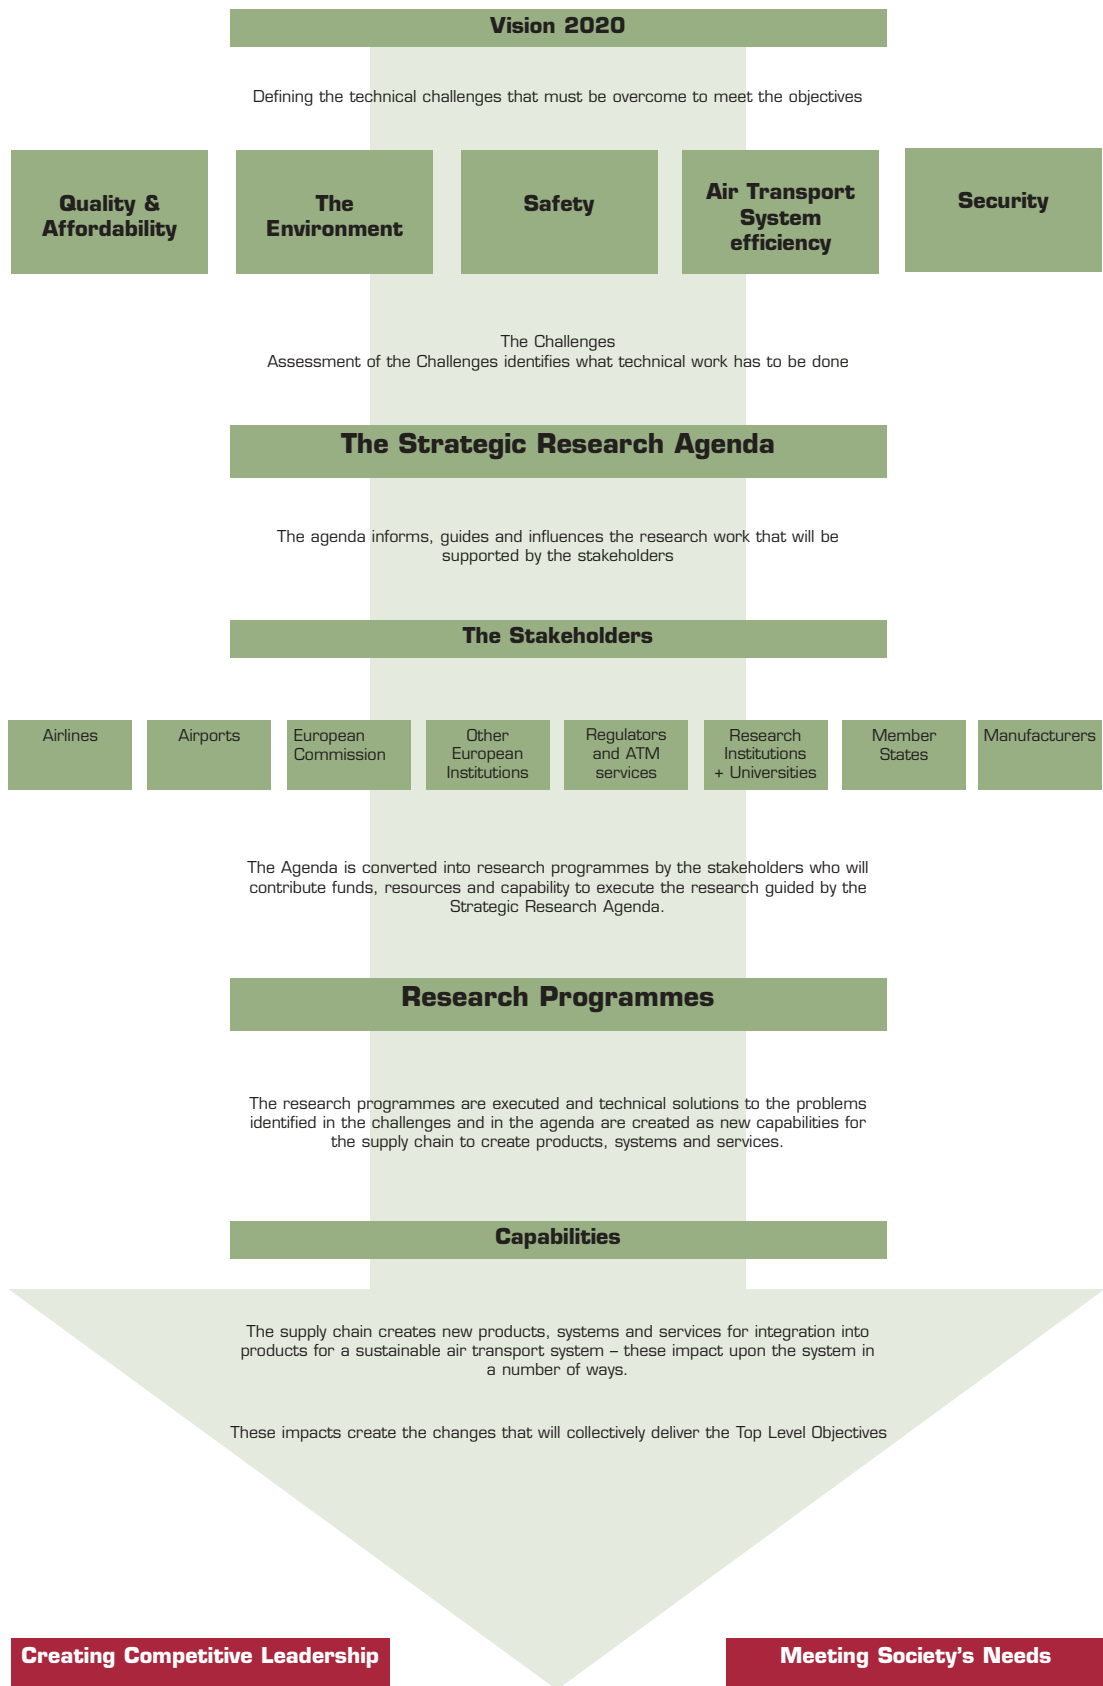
Vision 2020

Defining the technical challenges that must be overcome to meet the objectives

Quality & Affordability

The Environment

Safety

Air Transport System efficiency

Security

The Challenges
Assessment of the Challenges identifies what technical work has to be done

The Strategic Research Agenda

The agenda informs, guides and influences the research work that will be supported by the stakeholders

The Stakeholders

Airlines

Airports

European Commission

Other European Institutions

Regulators and ATM services

Research Institutions + Universities

Member States

Manufacturers

The Agenda is converted into research programmes by the stakeholders who will contribute funds, resources and capability to execute the research guided by the Strategic Research Agenda.

Research Programmes

The research programmes are executed and technical solutions to the problems identified in the challenges and in the agenda are created as new capabilities for the supply chain to create products, systems and services.

Capabilities

The supply chain creates new products, systems and services for integration into products for a sustainable air transport system – these impact upon the system in a number of ways.

These impacts create the changes that will collectively deliver the Top Level Objectives

Creating Competitive Leadership

Meeting Society's Needs